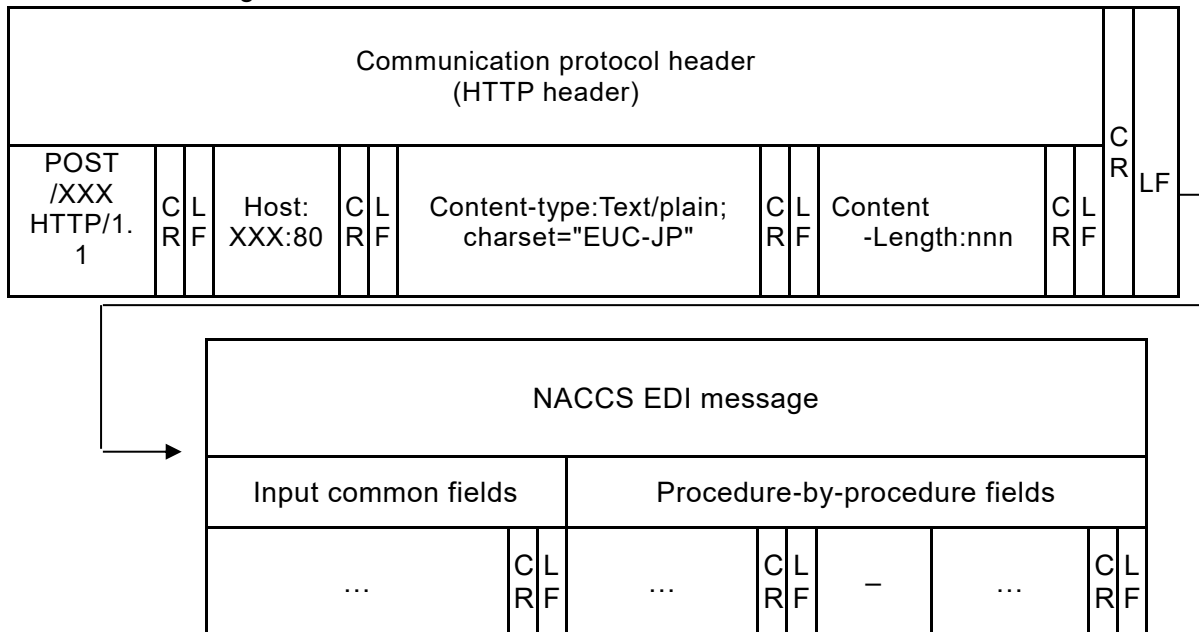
Communication protocol header (HTTP header)

| POST /XXX HTTP/1.1 | CR | LF | Host: XXX:80 | CR | LF | Content-type:Text/plain; charset="EUC-JP" | CR | LF | Content -Length:nnn | CR | LF | CR | LF |
|---|---|---|---|---|---|---|---|---|---|---|---|---|---|

NACCS EDI message

| Input common fields | | | Procedure-by-procedure fields | | | | | | |
|---|---|---|---|---|---|---|---|---|---|
| … | CR | LF | … | CR | LF | – | … | CR | LF |